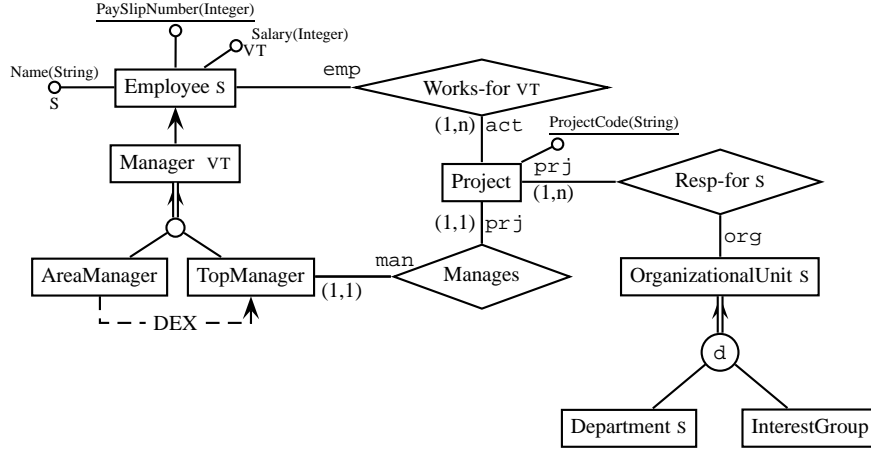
PaySlipNumber(Integer)
Salary(Integer)
VT
Name(String)
S
Employee S
emp
Works-for VT
(1,n) act
ProjectCode(String)
Manager VT
prj
Project
(1,n)
Resp-for S
(1,1) prj
org
man
AreaManager
TopManager
Manages
OrganizationalUnit S
(1,1)
DEX
d
Department S
InterestGroup